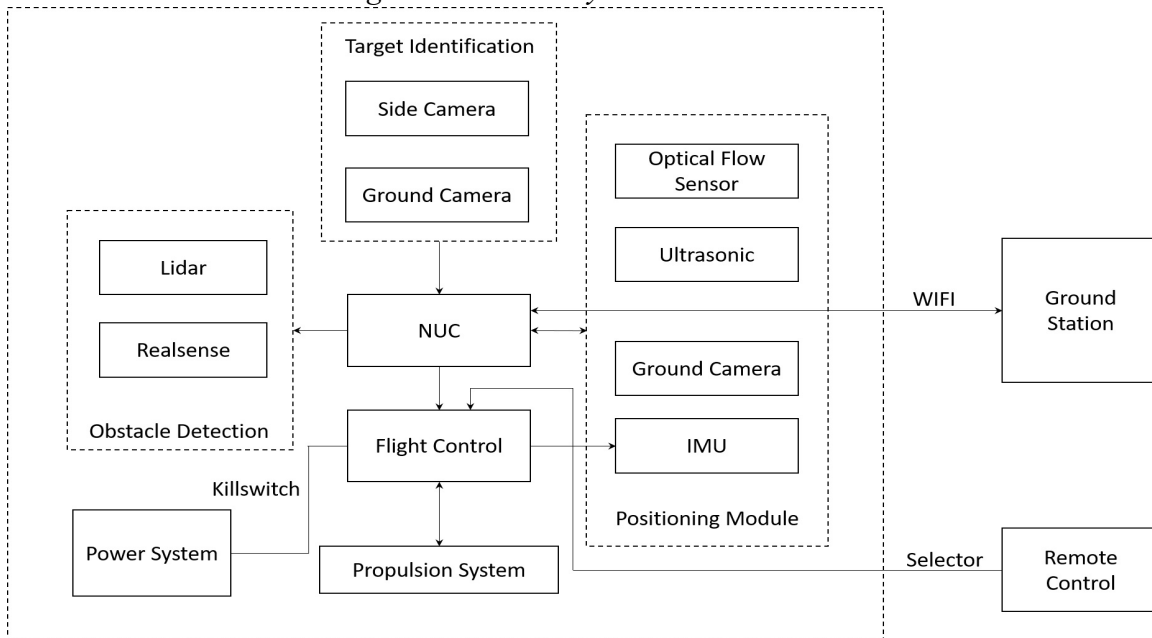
Target Identification

Side Camera

Ground Camera

Optical Flow Sensor

Ultrasonic

Lidar

Realsense

Obstacle Detection

NUC

WIFI

Ground Station

Ground Camera

Flight Control

IMU

Killswitch

Positioning Module

Power System

Propulsion System

Selector

Remote Control